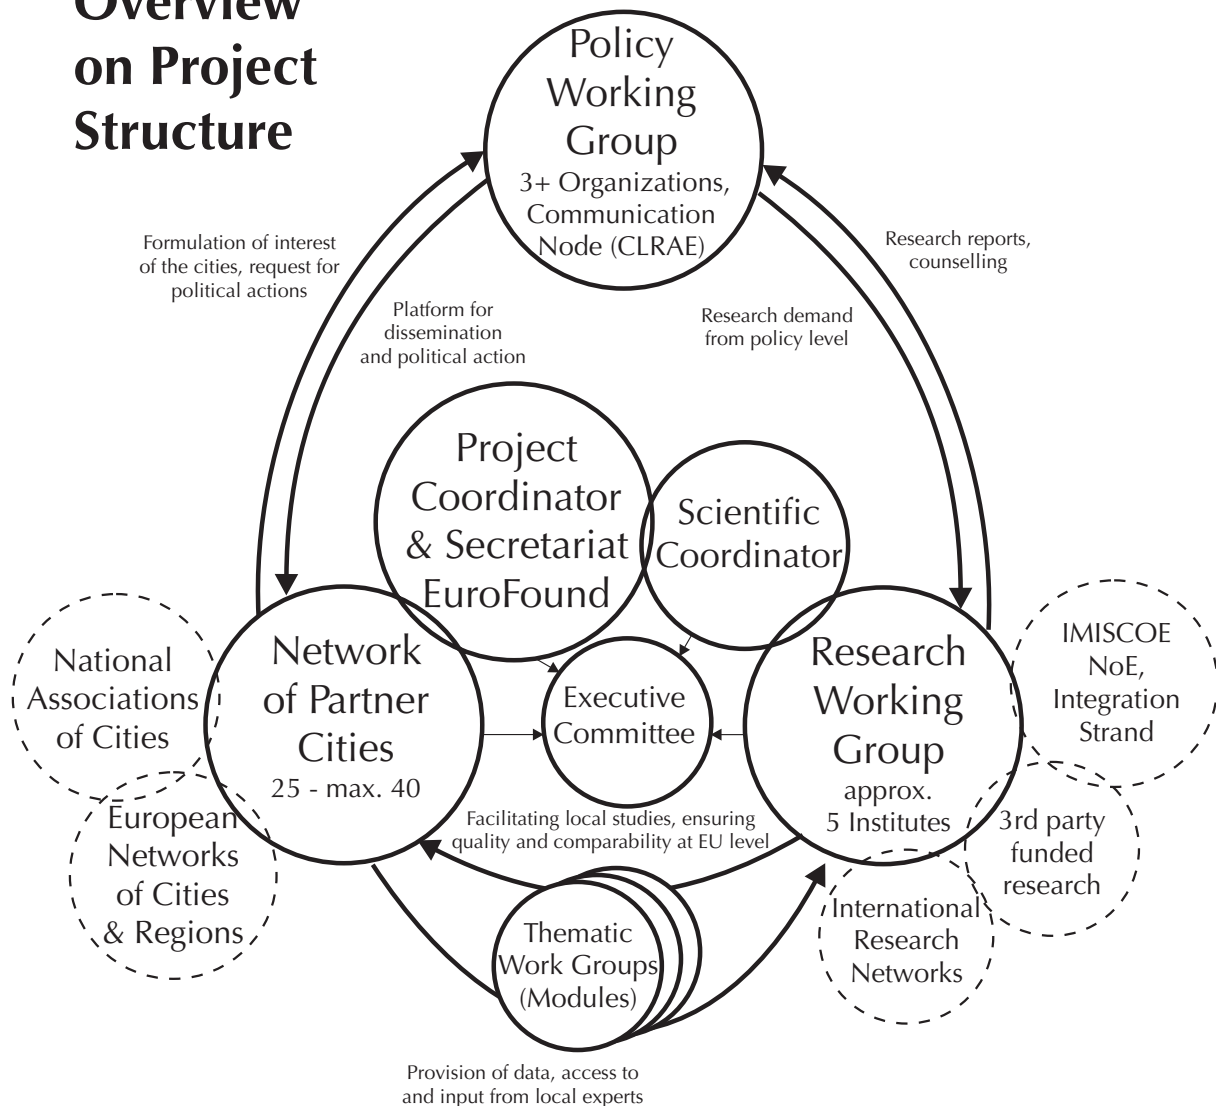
Overview on Project Structure

Policy Working Group
3+ Organizations, Communication Node (CLRAE)

Formulation of interest of the cities, request for political actions

Platform for dissemination and political action

Research demand from policy level

Research reports, counselling

Project Coordinator & Secretariat EuroFound

Scientific Coordinator

National Associations of Cities

Network of Partner Cities
25 - max. 40

Executive Committee

Research Working Group
approx. 5 Institutes

IMISCOE NoE, Integration Strand

European Networks of Cities & Regions

Facilitating local studies, ensuring quality and comparability at EU level

3rd party funded research

International Research Networks

Thematic Work Groups (Modules)

Provision of data, access to and input from local experts